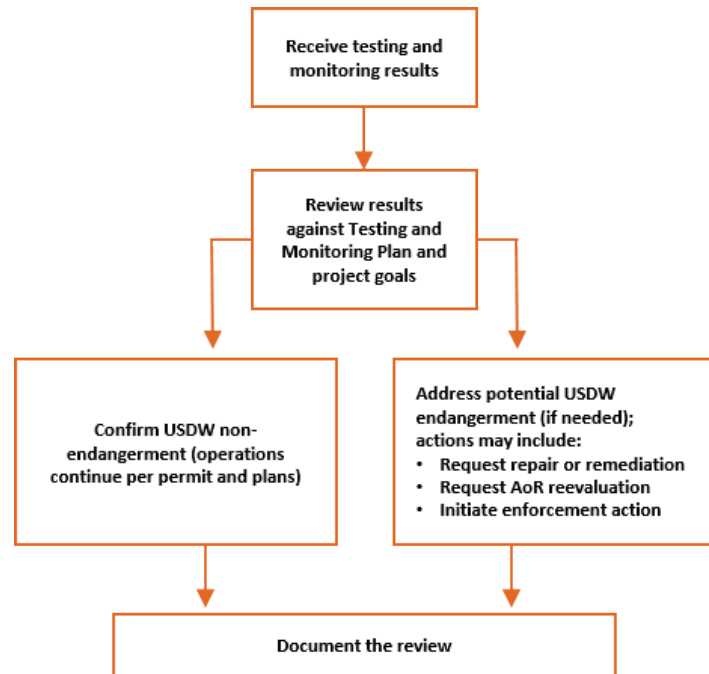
Receive testing and monitoring results

Review results against Testing and Monitoring Plan and project goals

Confirm USDW non-endangerment (operations continue per permit and plans)

Address potential USDW endangerment (if needed); actions may include:
• Request repair or remediation
• Request AoR reevaluation
• Initiate enforcement action

Document the review